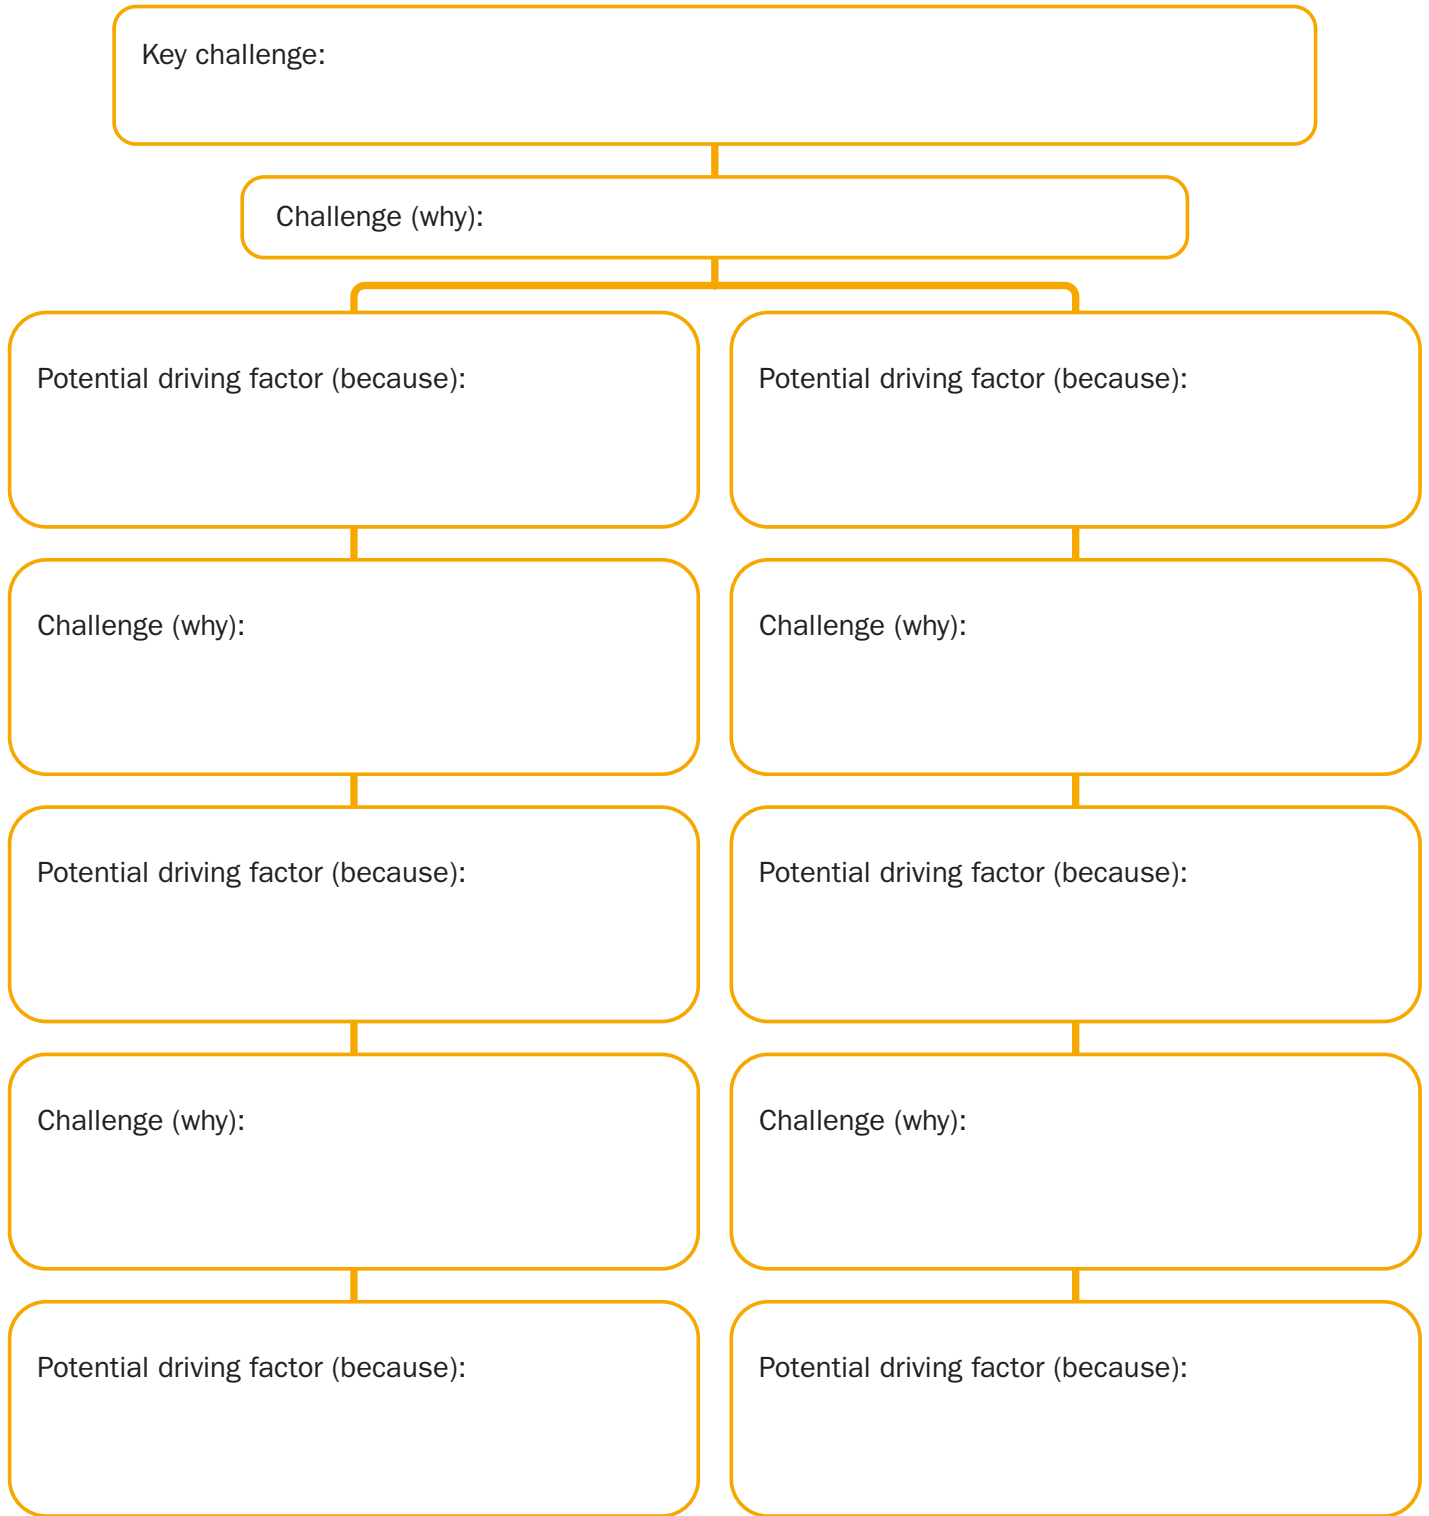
Key challenge:

Challenge (why):

Potential driving factor (because):

Challenge (why):

Potential driving factor (because):

Challenge (why):

Potential driving factor (because):

Potential driving factor (because):

Challenge (why):

Potential driving factor (because):

Challenge (why):

Potential driving factor (because):